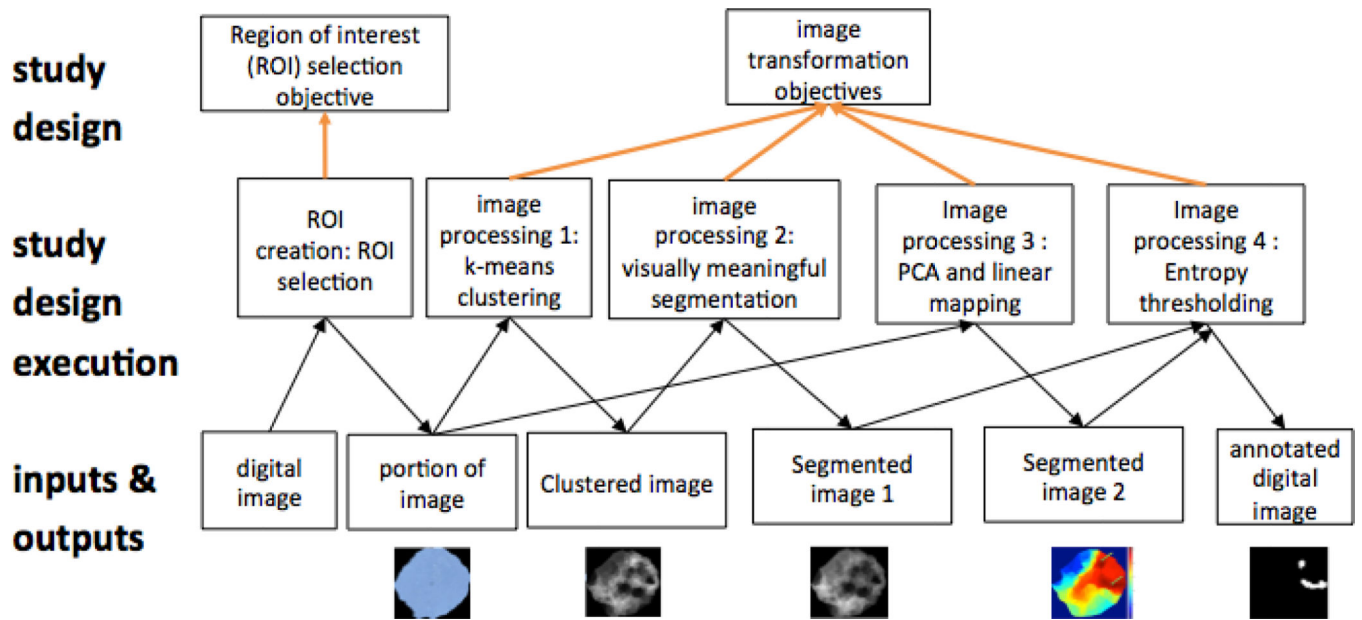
study design

Region of interest (ROI) selection objective

image transformation objectives

study design execution

ROI creation: ROI selection

image processing 1: k-means clustering

image processing 2: visually meaningful segmentation

Image processing 3 : PCA and linear mapping

Image processing 4 : Entropy thresholding

inputs & outputs

digital image

portion of image

Clustered image

Segmented image 1

Segmented image 2

annotated digital image